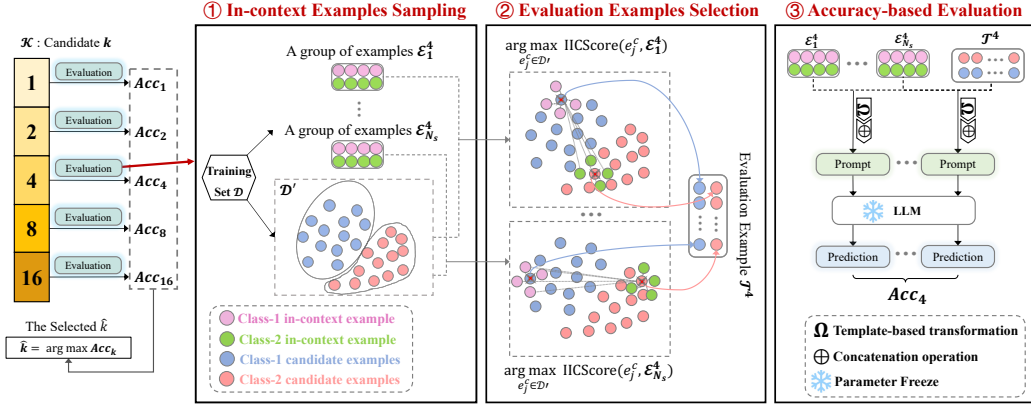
$\mathcal{K}$ : Candidate $\boldsymbol{k}$

1
Evaluation
$Acc_1$

2
Evaluation
$Acc_2$

4
Evaluation
$Acc_4$

8
Evaluation
$Acc_8$

16
Evaluation
$Acc_{16}$

The Selected $\hat{k}$

$\hat{k} = \arg\max Acc_k$

① In-context Examples Sampling

A group of examples $\mathcal{E}_1^4$

A group of examples $\mathcal{E}_{N_s}^4$

Training Set $\mathcal{D}$

$\mathcal{D}'$

Class-1 in-context example
Class-2 in-context example
Class-1 candidate examples
Class-2 candidate examples

② Evaluation Examples Selection

$\arg\max_{e_j^c \in \mathcal{D}'}$ IICScore$(e_j^c, \mathcal{E}_1^4)$

Evaluation Example $\mathcal{T}^4$

$\arg\max_{e_j^c \in \mathcal{D}'}$ IICScore$(e_j^c, \mathcal{E}_{N_s}^4)$

③ Accuracy-based Evaluation

$\mathcal{E}_1^4$
$\mathcal{E}_{N_s}^4$
$\mathcal{T}^4$

$\Omega$
$\oplus$

Prompt
Prompt

LLM

Prediction
Prediction

$Acc_4$

$\Omega$ Template-based transformation
$\oplus$ Concatenation operation
Parameter Freeze